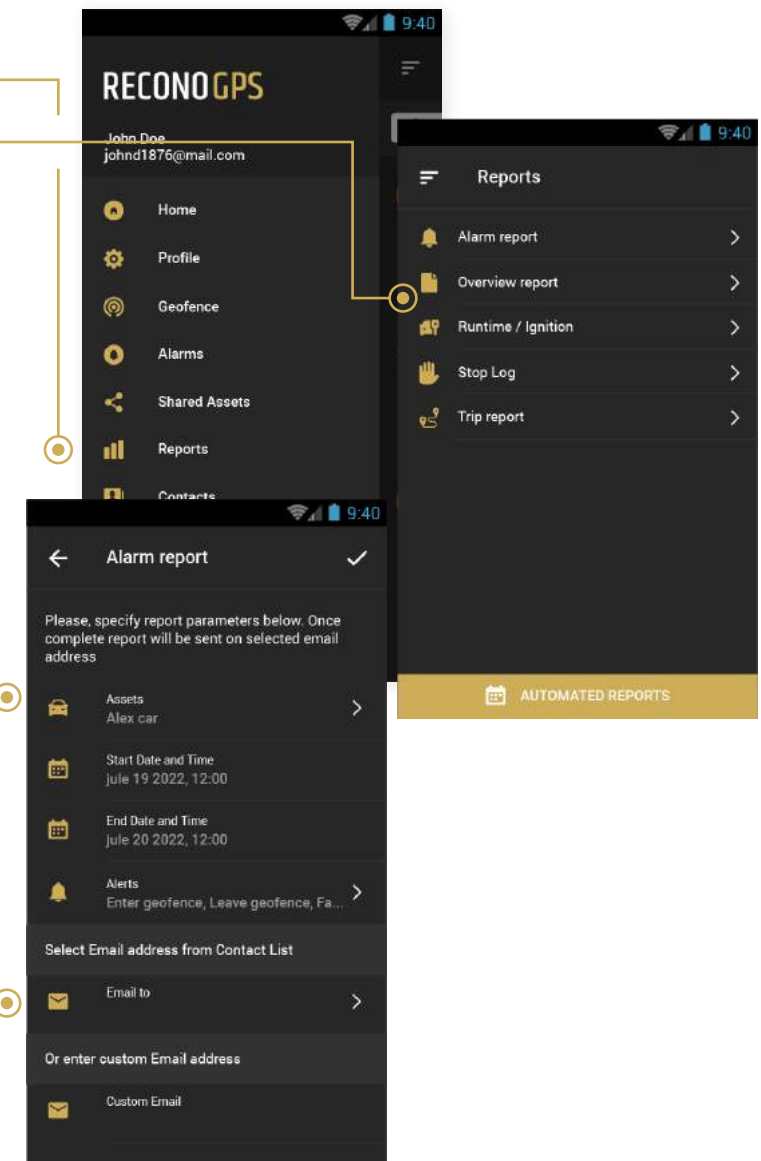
9:40

RECONOGPS

John Doe
johnd1876@mail.com

Home
Profile
Geofence
Alarms
Shared Assets
Reports
Contacts

9:40

Reports

Alarm report
Overview report
Runtime / Ignition
Stop Log
Trip report

AUTOMATED REPORTS

9:40

Alarm report

Please, specify report parameters below. Once complete report will be sent on selected email address

Assets
Alex car

Start Date and Time
jule 19 2022, 12:00

End Date and Time
jule 20 2022, 12:00

Alerts
Enter geofence, Leave geofence, Fa...

Select Email address from Contact List

Email to

Or enter custom Email address

Custom Email